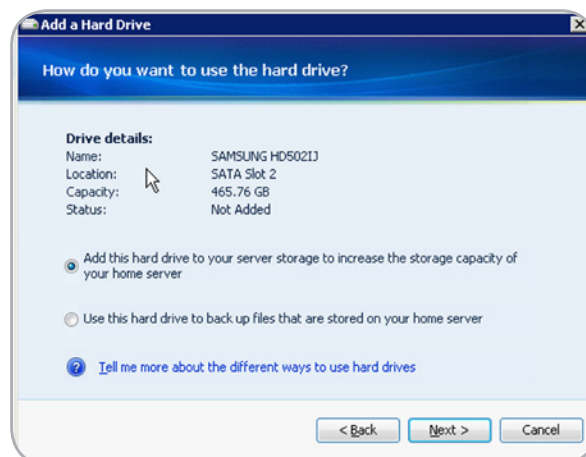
Add a Hard Drive

How do you want to use the hard drive?

Drive details:

| Name: | SAMSUNG HD502IJ |
|---|---|
| Location: | SATA Slot 2 |
| Capacity: | 465.76 GB |
| Status: | Not Added |

Add this hard drive to your server storage to increase the storage capacity of your home server

Use this hard drive to back up files that are stored on your home server

Tell me more about the different ways to use hard drives

< Back

Next >

Cancel